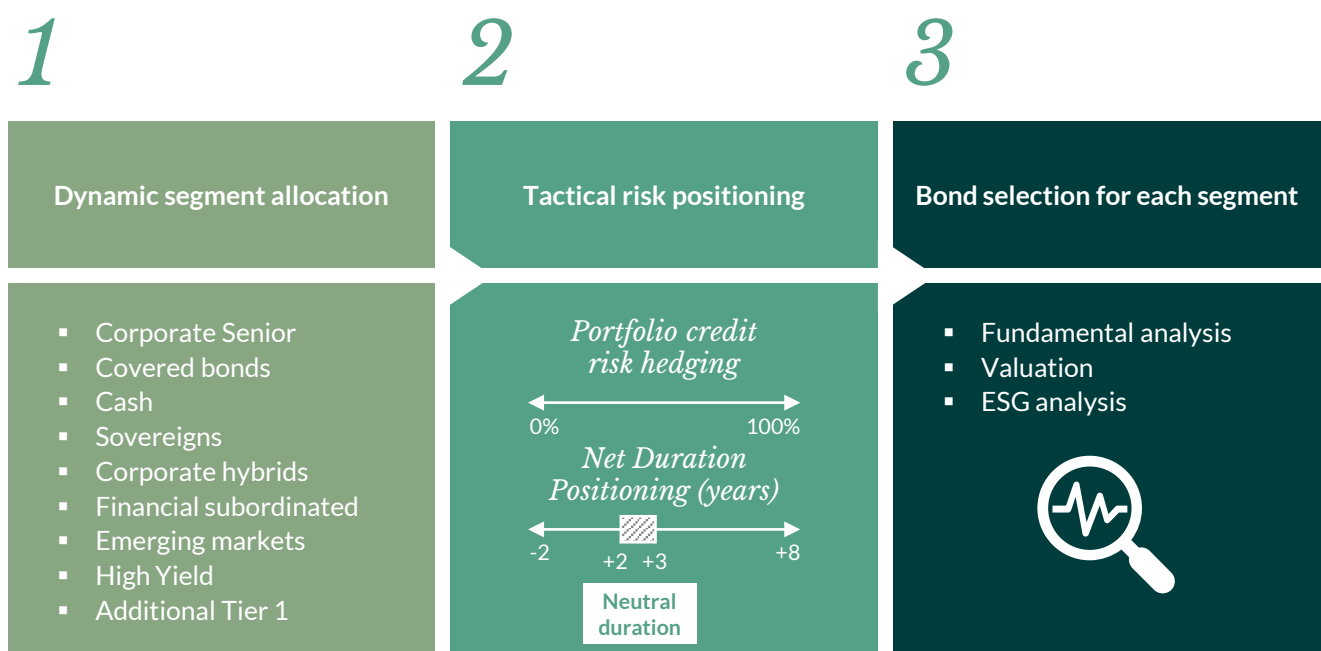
1

Dynamic segment allocation

- Corporate Senior
- Covered bonds
- Cash
- Sovereigns
- Corporate hybrids
- Financial subordinated
- Emerging markets
- High Yield
- Additional Tier 1

2

Tactical risk positioning

Portfolio credit risk hedging

0%

100%

Net Duration Positioning (years)

-2

+2

+3

+8

Neutral duration

3

Bond selection for each segment

- Fundamental analysis
- Valuation
- ESG analysis